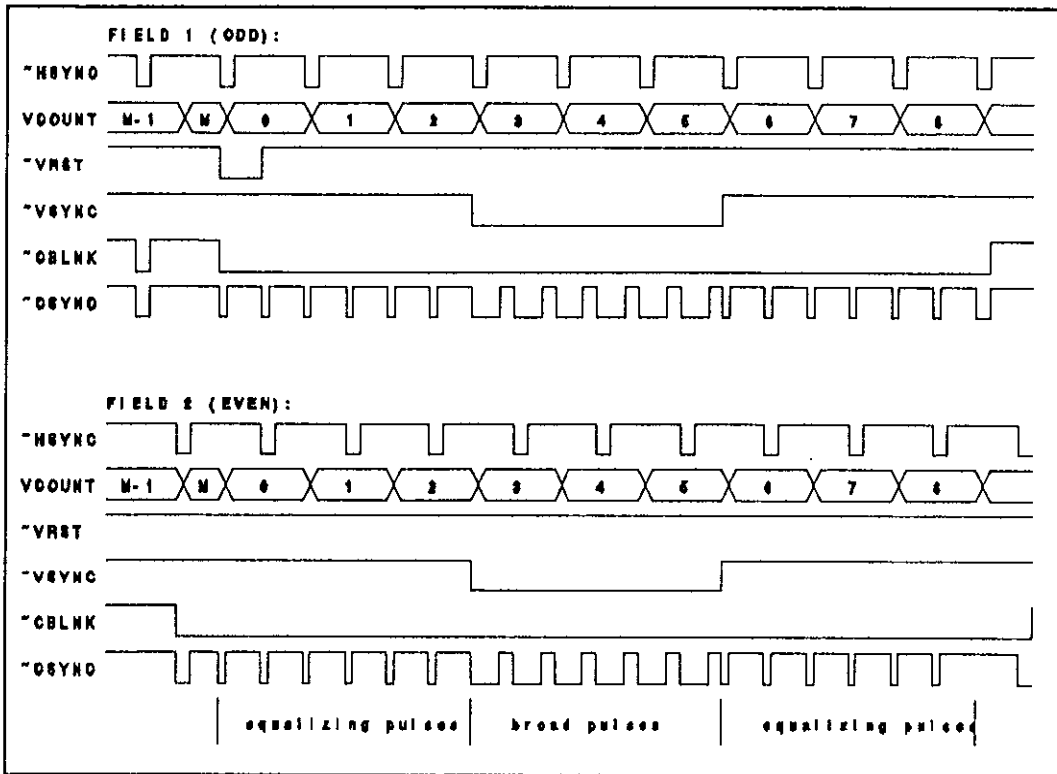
FIELD 1 (ODD):

~HSYNC

VCOUNT M-1 M 0 1 2 3 4 5 6 7 8

~VRST

~VSYNC

~CBLNK

~CSYNC

FIELD 2 (EVEN):

~HSYNC

VCOUNT M-1 M 0 1 2 3 4 5 6 7 8

~VRST

~VSYNC

~CBLNK

~CSYNC

equalizing pulses broad pulses equalizing pulses